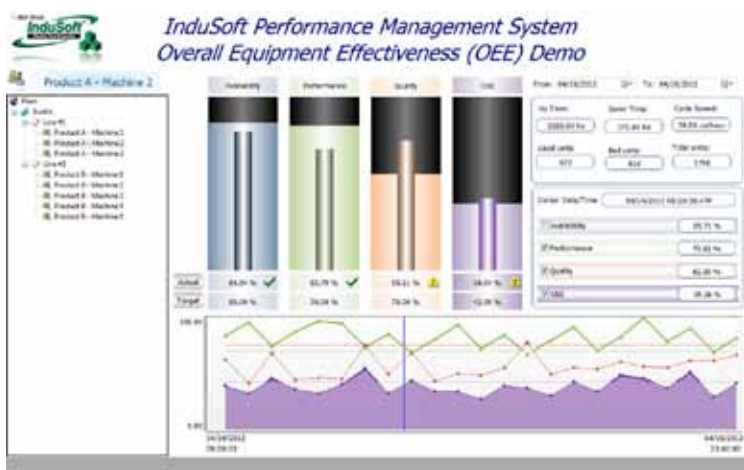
InduSoft

InduSoft Performance Management System
Overall Equipment Effectiveness (OEE) Demo

Product A - Machine 2

Plant
Studio
Line #1
Product A - Machine 1
Product A - Machine 2
Product A - Machine 3
Line #2
Product B - Machine 1
Product B - Machine 2
Product B - Machine 3
Product B - Machine 4
Product B - Machine 5

Availability
Performance
Quality
OEE

Actual
Target

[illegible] %
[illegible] %
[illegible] %
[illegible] %
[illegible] %
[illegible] %
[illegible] %
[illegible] %

From: 04/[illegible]/2012
To: 04/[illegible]/2012

Up Time:
Down Time:
Cycle Speed:
Good units
Bad units
Total units

Cursor Date/Time:

Availability
Performance
Quality
OEE

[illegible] %
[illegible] %
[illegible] %
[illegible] %

100.00
0.00
04/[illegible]/2012
04/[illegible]/2012